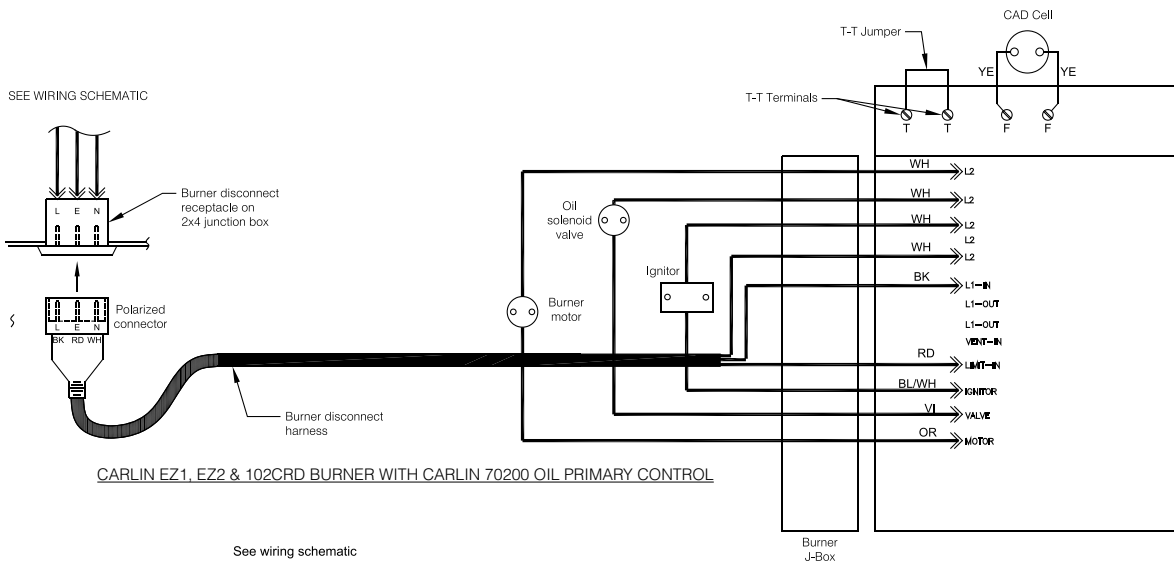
SEE WIRING SCHEMATIC

L E N

Burner disconnect receptacle on 2x4 junction box

Polarized connector

L E N

BK RD WH

Burner disconnect harness

Oil solenoid valve

Burner motor

Ignitor

T-T Jumper

CAD Cell

T-T Terminals

YE YE

T T F F

WH L2
WH L2
WH L2
L2
WH L2
BK L1—IN
L1—OUT
L1—OUT
VENT—IN
RD LIMIT—IN
BL/WH IGNITOR
VI VALVE
OR MOTOR

CARLIN EZ1, EZ2 & 102CRD BURNER WITH CARLIN 70200 OIL PRIMARY CONTROL

Burner J-Box

See wiring schematic